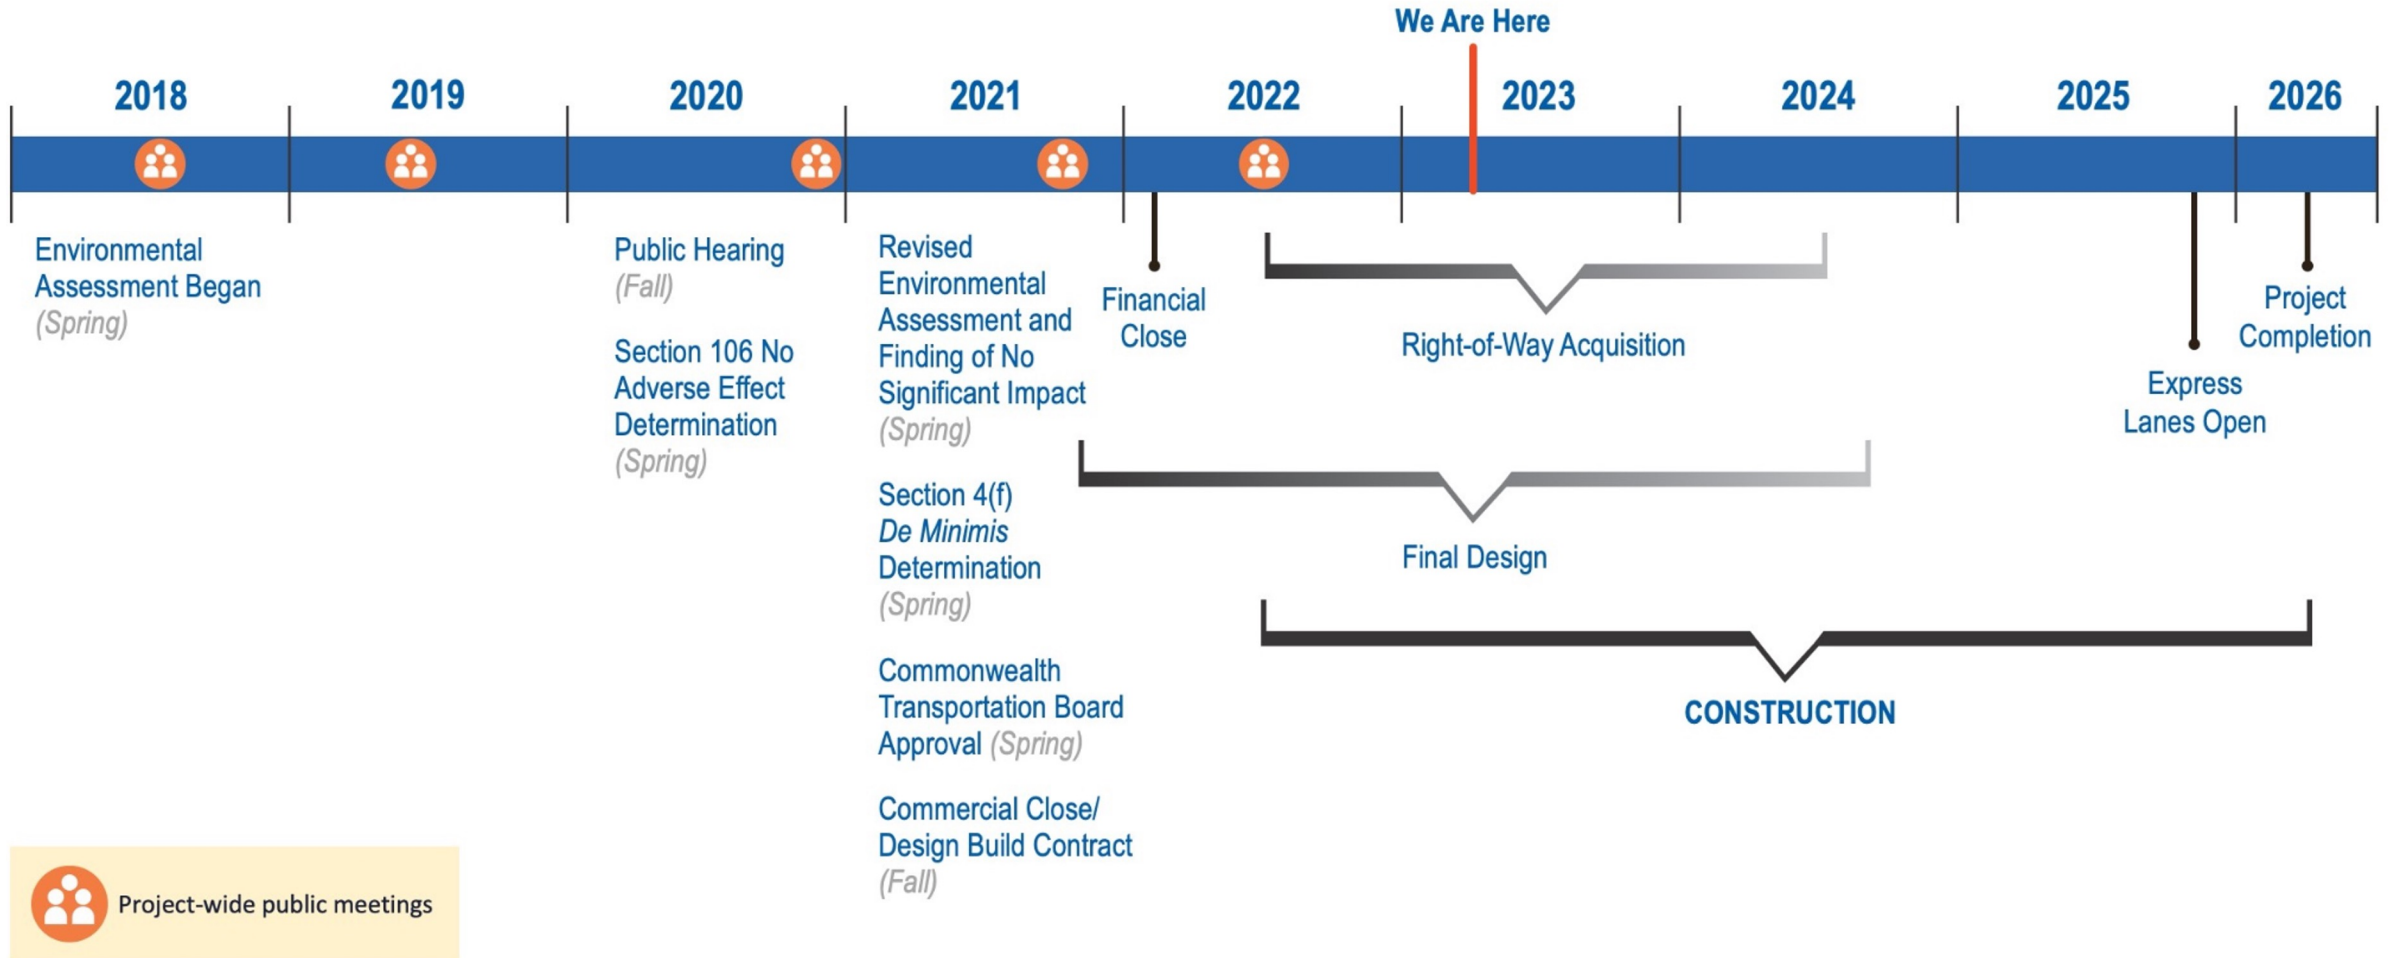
We Are Here

2018 2019 2020 2021 2022 2023 2024 2025 2026

Environmental Assessment Began (Spring)

Public Hearing (Fall)

Section 106 No Adverse Effect Determination (Spring)

Revised Environmental Assessment and Finding of No Significant Impact (Spring)

Section 4(f) De Minimis Determination (Spring)

Commonwealth Transportation Board Approval (Spring)

Commercial Close/ Design Build Contract (Fall)

Financial Close

Right-of-Way Acquisition

Final Design

CONSTRUCTION

Express Lanes Open

Project Completion

Project-wide public meetings